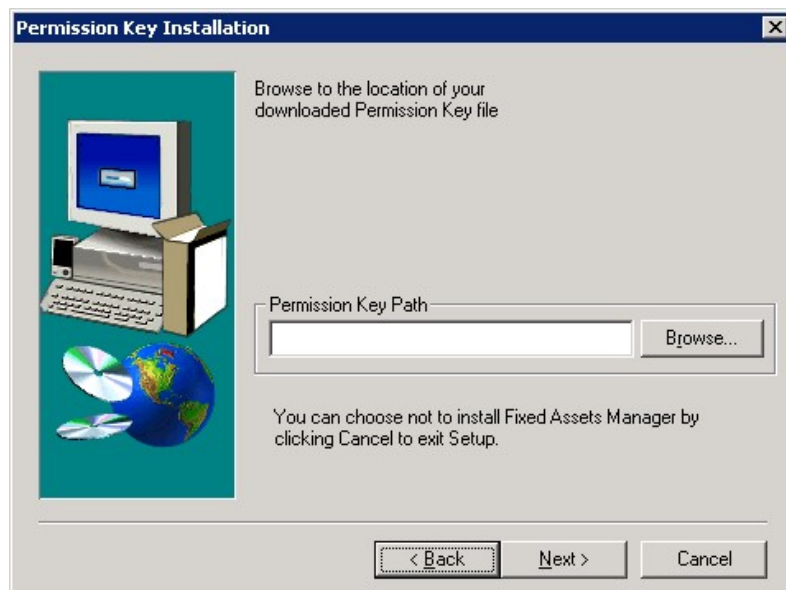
Permission Key Installation

Browse to the location of your downloaded Permission Key file

Permission Key Path

Browse...

You can choose not to install Fixed Assets Manager by clicking Cancel to exit Setup.

< Back

Next >

Cancel